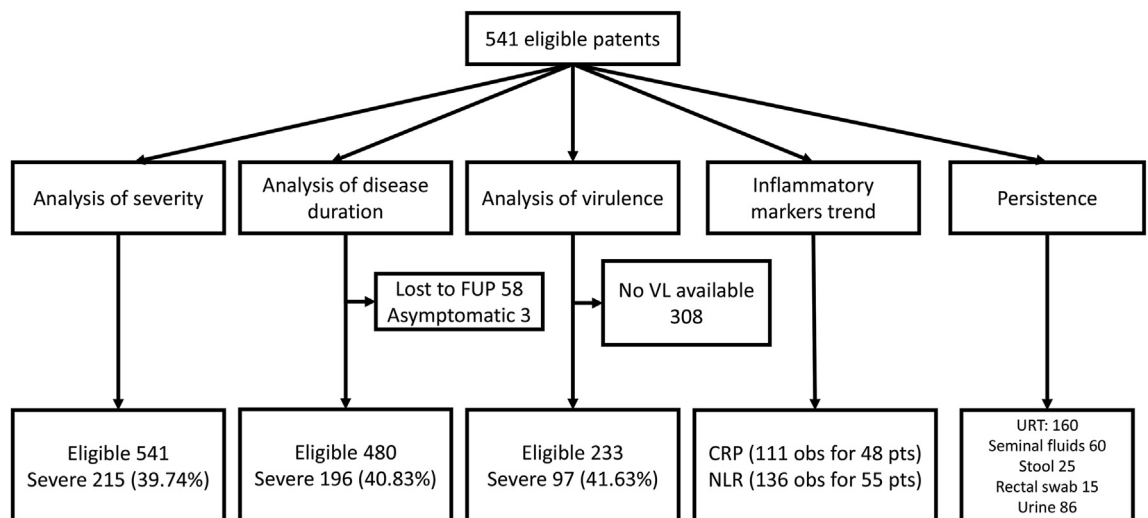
541 eligible patents

Analysis of severity

Analysis of disease duration

Analysis of virulence

Inflammatory markers trend

Persistence

Lost to FUP 58
Asymptomatic 3

No VL available 308

Eligible 541
Severe 215 (39.74%)

Eligible 480
Severe 196 (40.83%)

Eligible 233
Severe 97 (41.63%)

CRP (111 obs for 48 pts)
NLR (136 obs for 55 pts)

URT: 160
Seminal fluids 60
Stool 25
Rectal swab 15
Urine 86